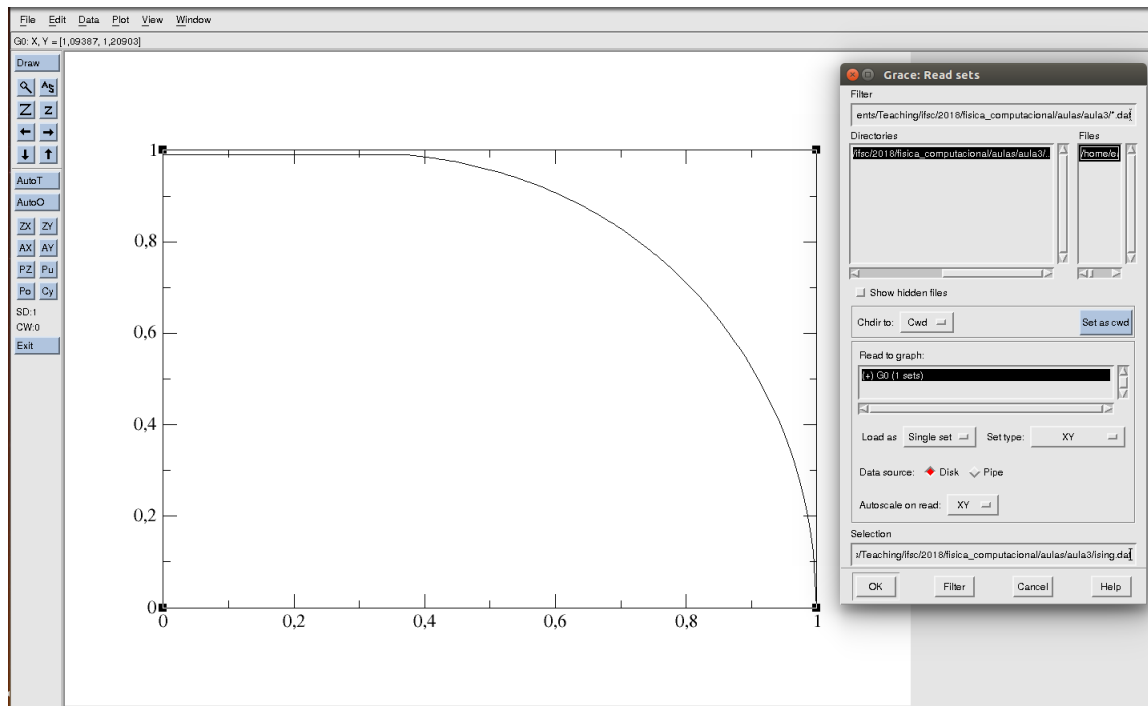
File Edit Data Plot View Window

G0: X, Y = [1,09387, 1,20903]

Draw

AutoT
AutoO
ZX ZY
AX AY
PZ Pu
Po Cy
SD:1
CW:0
Exit

1
0,8
0,6
0,4
0,2
0
0 0,2 0,4 0,6 0,8 1

Grace: Read sets

Filter
ents/Teaching/ifsc/2018/fisica_computacional/aulas/aula3/*.dat

Directories
/ifsc/2018/fisica_computacional/aulas/aula3/.

Files
/home/e

Show hidden files

Chdir to: Cwd
Set as cwd

Read to graph:
(+) G0 (1 sets)

Load as Single set
Set type: XY

Data source: Disk Pipe

Autoscale on read: XY

Selection
s/Teaching/ifsc/2018/fisica_computacional/aulas/aula3/ising.dat

OK Filter Cancel Help